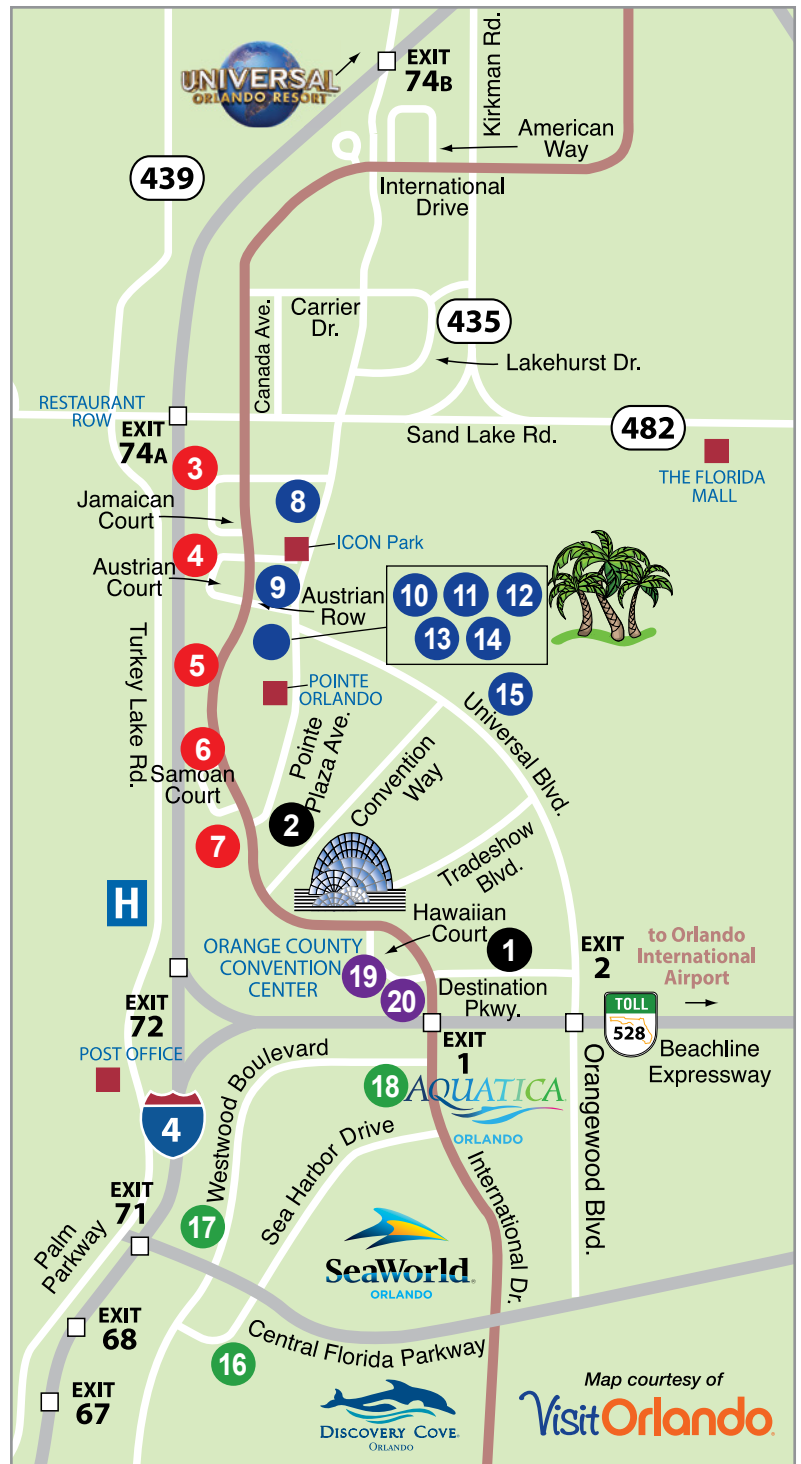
UNIVERSAL ORLANDO RESORT

EXIT 74B

Kirkman Rd.

American Way

439

International Drive

Carrier Dr.

435

Lakehurst Dr.

Canada Ave.

RESTAURANT ROW

EXIT 74A

Sand Lake Rd.

482

THE FLORIDA MALL

3

8

Jamaican Court

ICON Park

4

Austrian Court

9

Austrian Row

10 11 12

13 14

Turkey Lake Rd.

5

POINTE ORLANDO

15

Universal Blvd.

Pointe Plaza Ave.

6

Samoan Court

Convention Way

2

7

Tradeshow Blvd.

H

Hawaiian Court

1

ORANGE COUNTY CONVENTION CENTER

19

20

Destination Pkwy.

EXIT 2

to Orlando International Airport →

EXIT 72

EXIT 1

TOLL 528

Beachline Expressway

POST OFFICE

Westwood Boulevard

18

AQUATICA ORLANDO

Orangewood Blvd.

4

International Dr.

Sea Harbor Drive

EXIT 71

17

Palm Parkway

SeaWorld ORLANDO

EXIT 68

16

Central Florida Parkway

EXIT 67

DISCOVERY COVE ORLANDO

Map courtesy of VisitOrlando